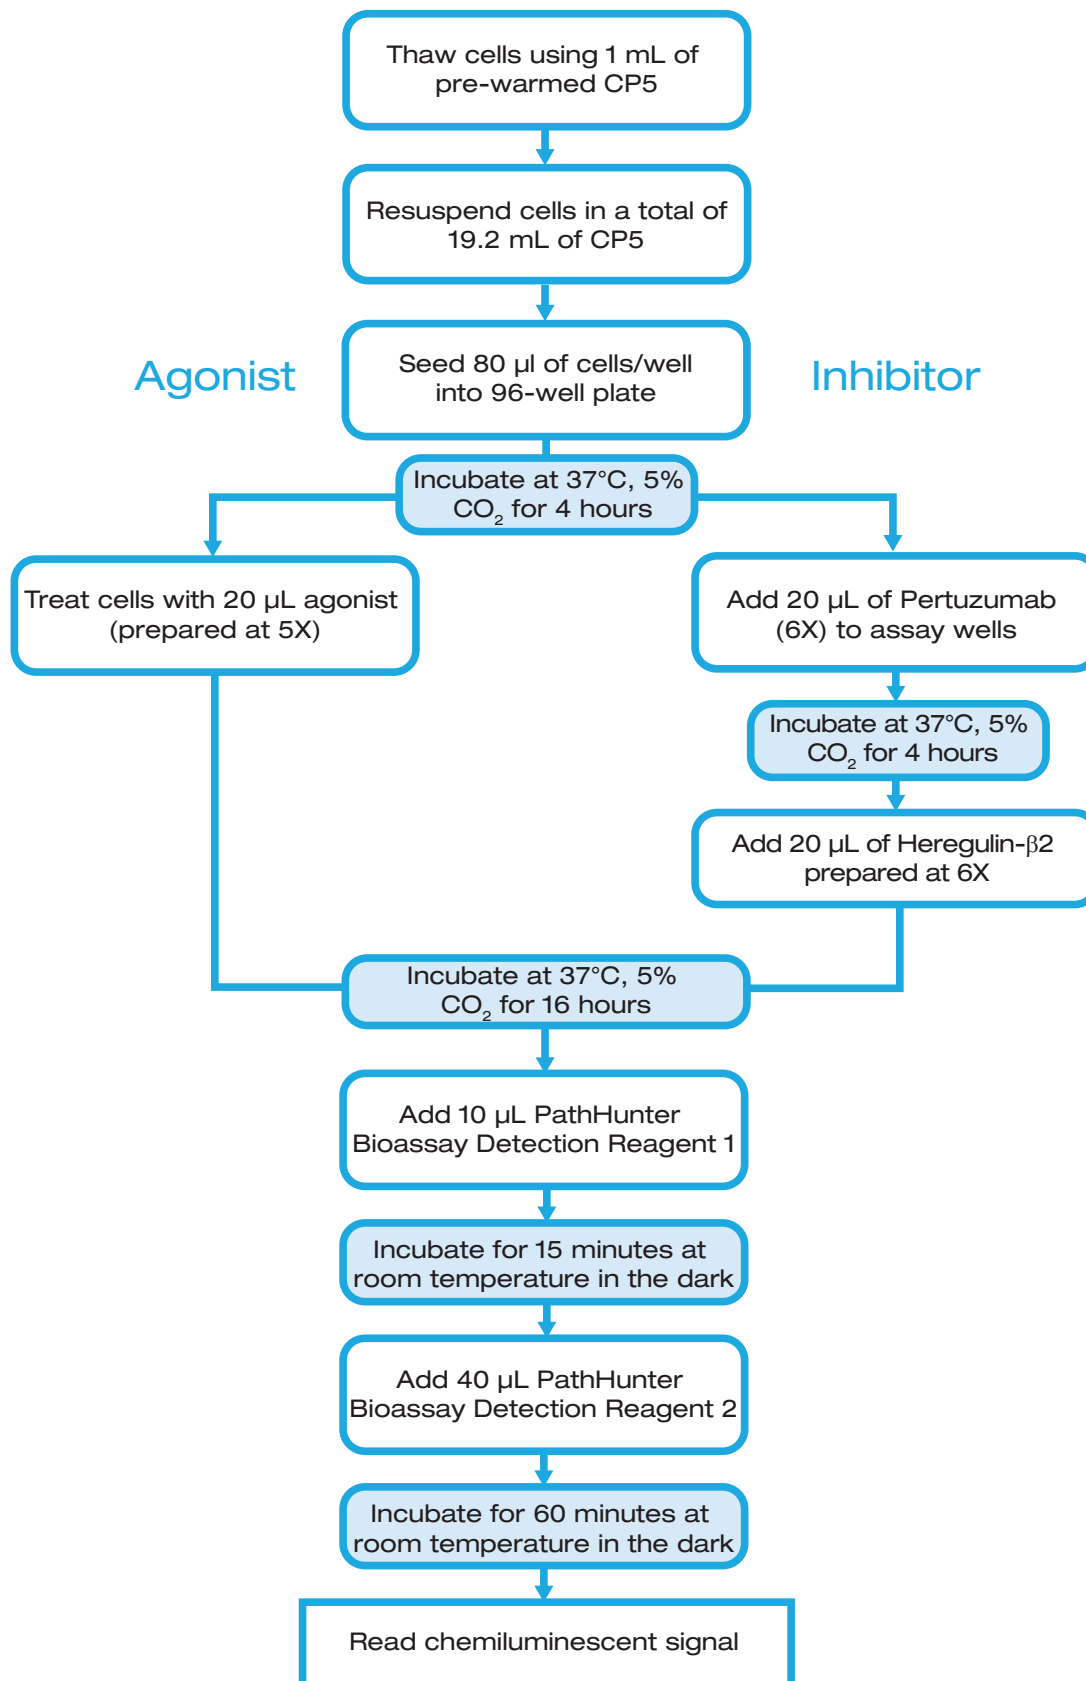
Thaw cells using 1 mL of pre-warmed CP5

Resuspend cells in a total of 19.2 mL of CP5

Agonist

Seed 80 µl of cells/well into 96-well plate

Inhibitor

Incubate at 37°C, 5% $CO_2$ for 4 hours

Treat cells with 20 µL agonist (prepared at 5X)

Add 20 µL of Pertuzumab (6X) to assay wells

Incubate at 37°C, 5% $CO_2$ for 4 hours

Add 20 µL of Heregulin-β2 prepared at 6X

Incubate at 37°C, 5% $CO_2$ for 16 hours

Add 10 µL PathHunter Bioassay Detection Reagent 1

Incubate for 15 minutes at room temperature in the dark

Add 40 µL PathHunter Bioassay Detection Reagent 2

Incubate for 60 minutes at room temperature in the dark

Read chemiluminescent signal